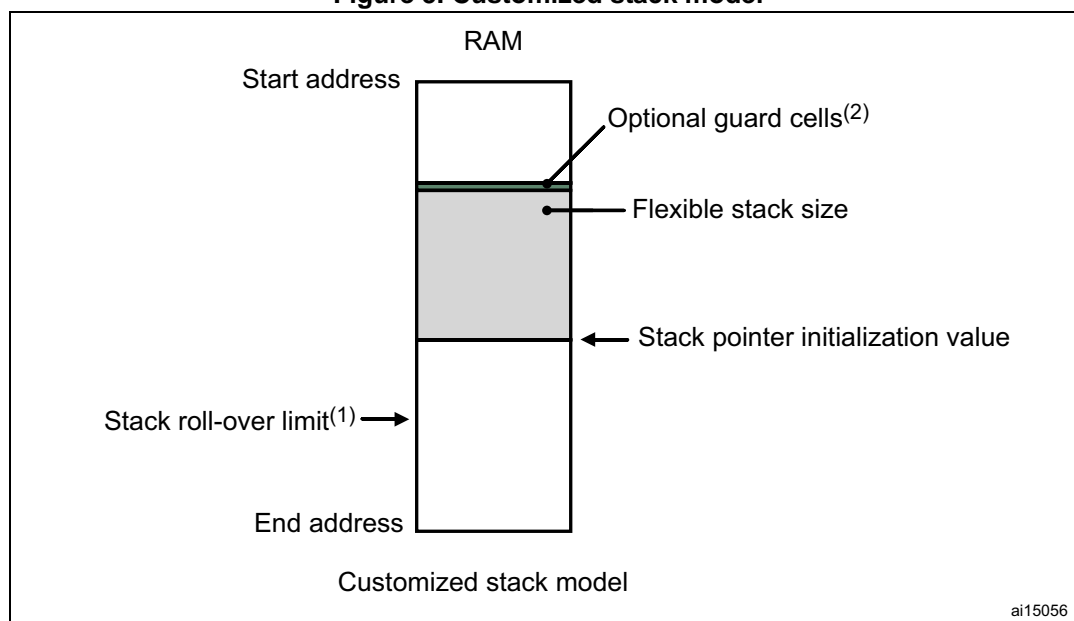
Figure 3. Customized stack model

RAM

Start address

Optional guard cells$^{(2)}$

Flexible stack size

Stack pointer initialization value

Stack roll-over limit$^{(1)}$

End address

Customized stack model

ai15056